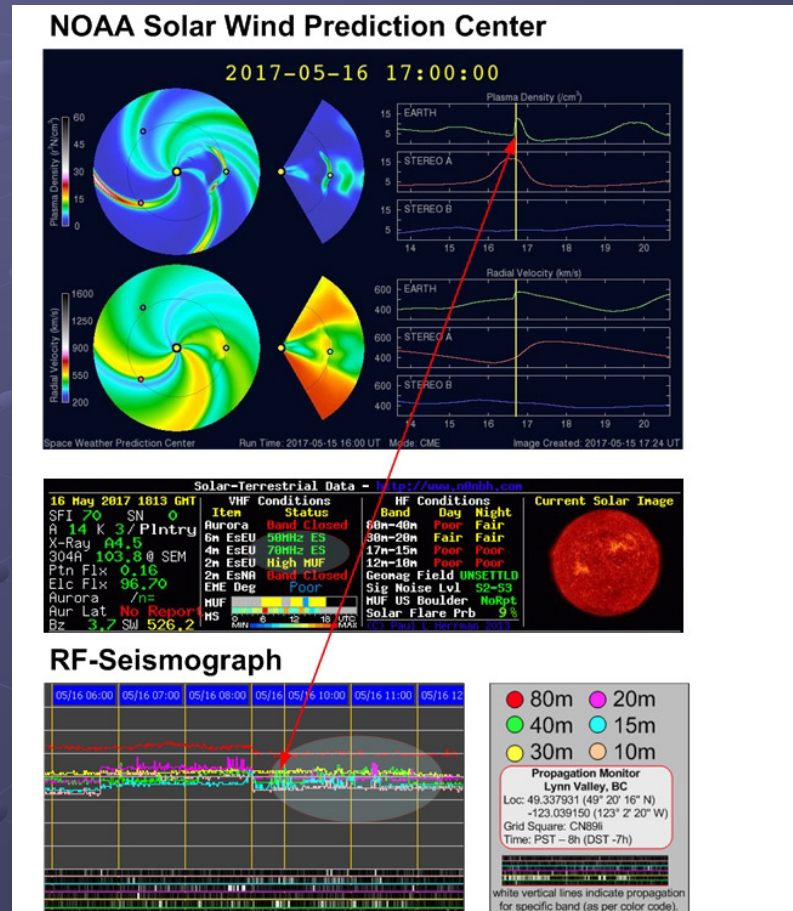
NOAA Solar Wind Prediction Center

2017-05-16 17:00:00

Plasma Density (r²N/cm³)
60
45
30
15
0

Plasma Density (/cm³)
15 EARTH
5
15 STEREO A
5
15 STEREO B
5
14 15 16 17 18 19 20

Radial Velocity (km/s)
1600
1250
900
550
200

Radial Velocity (km/s)
600 EARTH
400
600 STEREO A
400
600 STEREO B
400
14 15 16 17 18 19 20

Space Weather Prediction Center Run Time: 2017-05-15 16:00 UT Mode: CME Image Created: 2017-05-15 17:24 UT

Solar-Terrestrial Data - http://www.n0nbh.com

16 May 2017 1813 GMT
SFI 70 SN 0
A 14 K 3/Plntry
X-Ray A4.5
304A 103.8 @ SEM
Ptn Flx 0.16
Elc Flx 96.70
Aurora /n=
Aur Lat No Report
Bz 3.7 SW 526.2

VHF Conditions
| Item | Status |
|---|---|
| Aurora | Band Closed |
| 6m EsEU | 50MHz ES |
| 4m EsEU | 70MHz ES |
| 2m EsEU | High MUF |
| 2m EsNA | Band Closed |
| EME Deg | Poor |

MUF
MS
0 6 12 18 UTC
MIN MAX

HF Conditions
| Band | Day | Night |
|---|---|---|
| 80m-40m | Poor | Fair |
| 30m-20m | Fair | Fair |
| 17m-15m | Poor | Poor |
| 12m-10m | Poor | Poor |

Geomag Field UNSETTLD
Sig Noise Lvl S2-S3
MUF US Boulder NoRpt
Solar Flare Prb 9%
(C) Paul L Herrman 2013

Current Solar Image

RF-Seismograph

05/16 06:00 05/16 07:00 05/16 08:00 05/16 09:00 05/16 10:00 05/16 11:00 05/16 12

80m 20m
40m 15m
30m 10m

Propagation Monitor
Lynn Valley, BC
Loc: 49.337931 (49° 20' 16" N)
-123.039150 (123° 2' 20" W)
Grid Square: CN89li
Time: PST – 8h (DST -7h)

white vertical lines indicate propagation for specific band (as per color code).